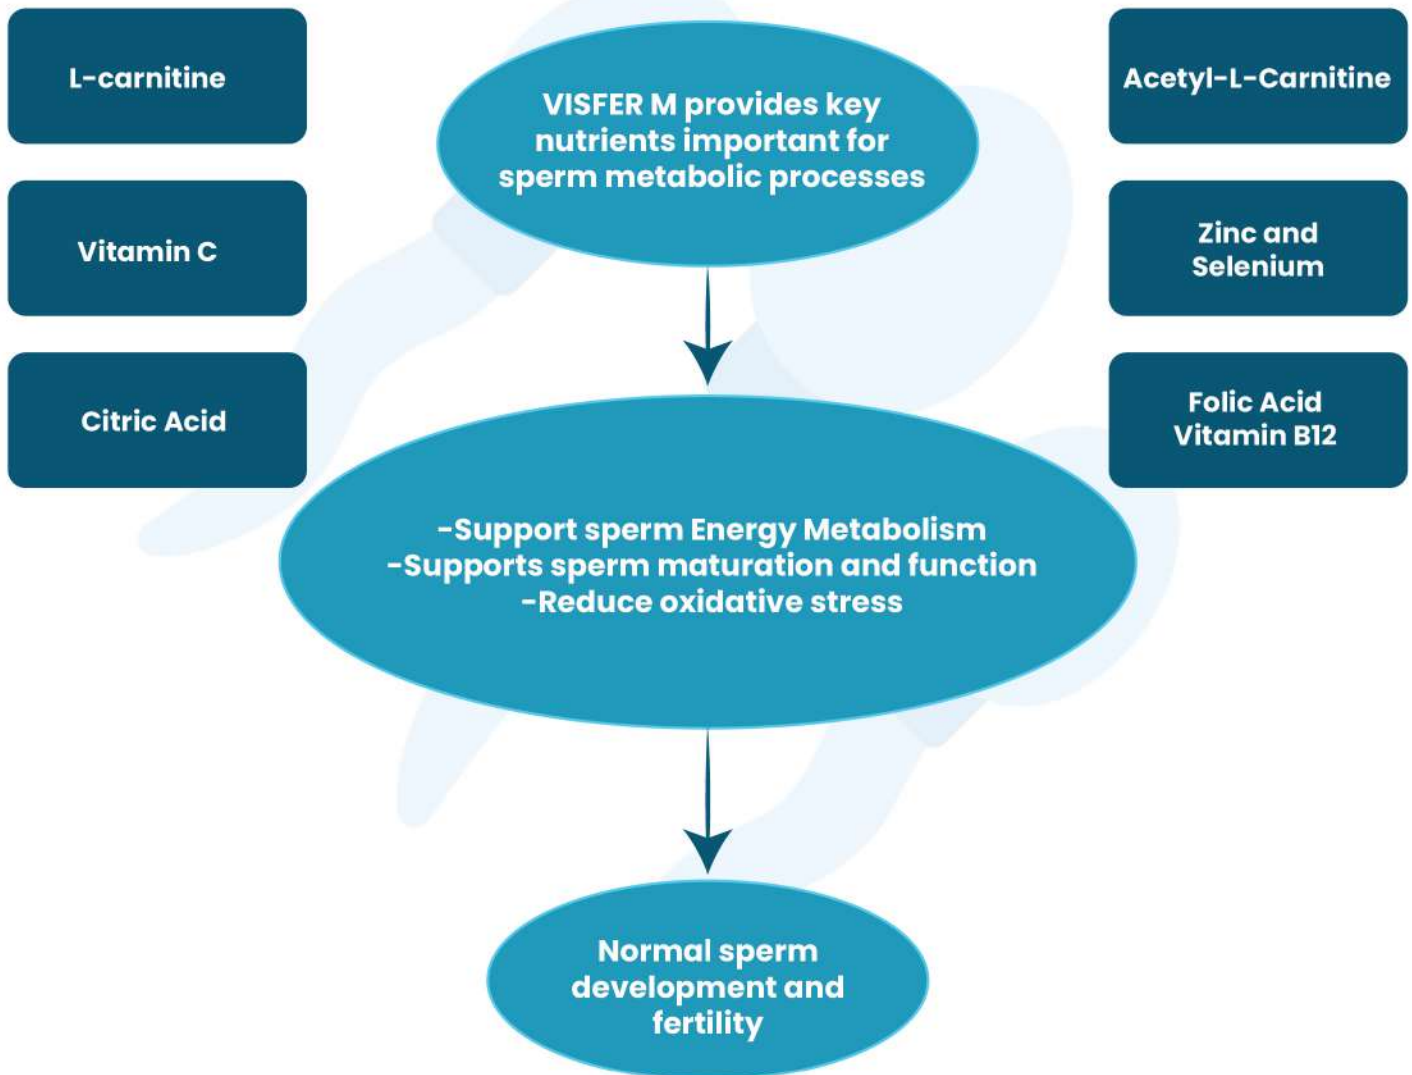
L-carnitine

VISFER M provides key nutrients important for sperm metabolic processes

Acetyl-L-Carnitine

Vitamin C

Zinc and Selenium

Citric Acid

Folic Acid Vitamin B12

-Support sperm Energy Metabolism
-Supports sperm maturation and function
-Reduce oxidative stress

Normal sperm development and fertility